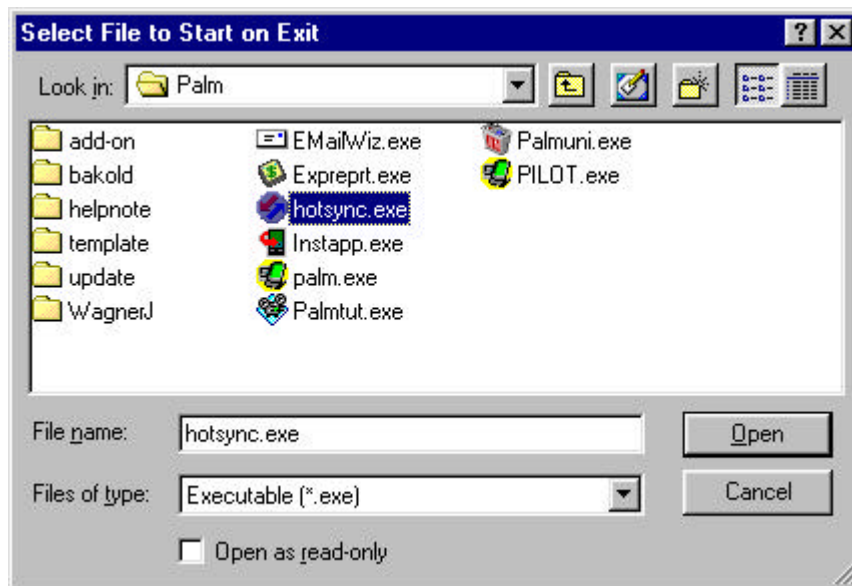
Select File to Start on Exit

?

Look in: Palm

add-on
bakold
helpnote
template
update
WagnerJ

EMailWiz.exe
Expreprt.exe
hotsync.exe
Instapp.exe
palm.exe
Palmtut.exe

Palmuni.exe
PILOT.exe

File name: hotsync.exe

Open

Files of type: Executable (*.exe)

Cancel

Open as read-only